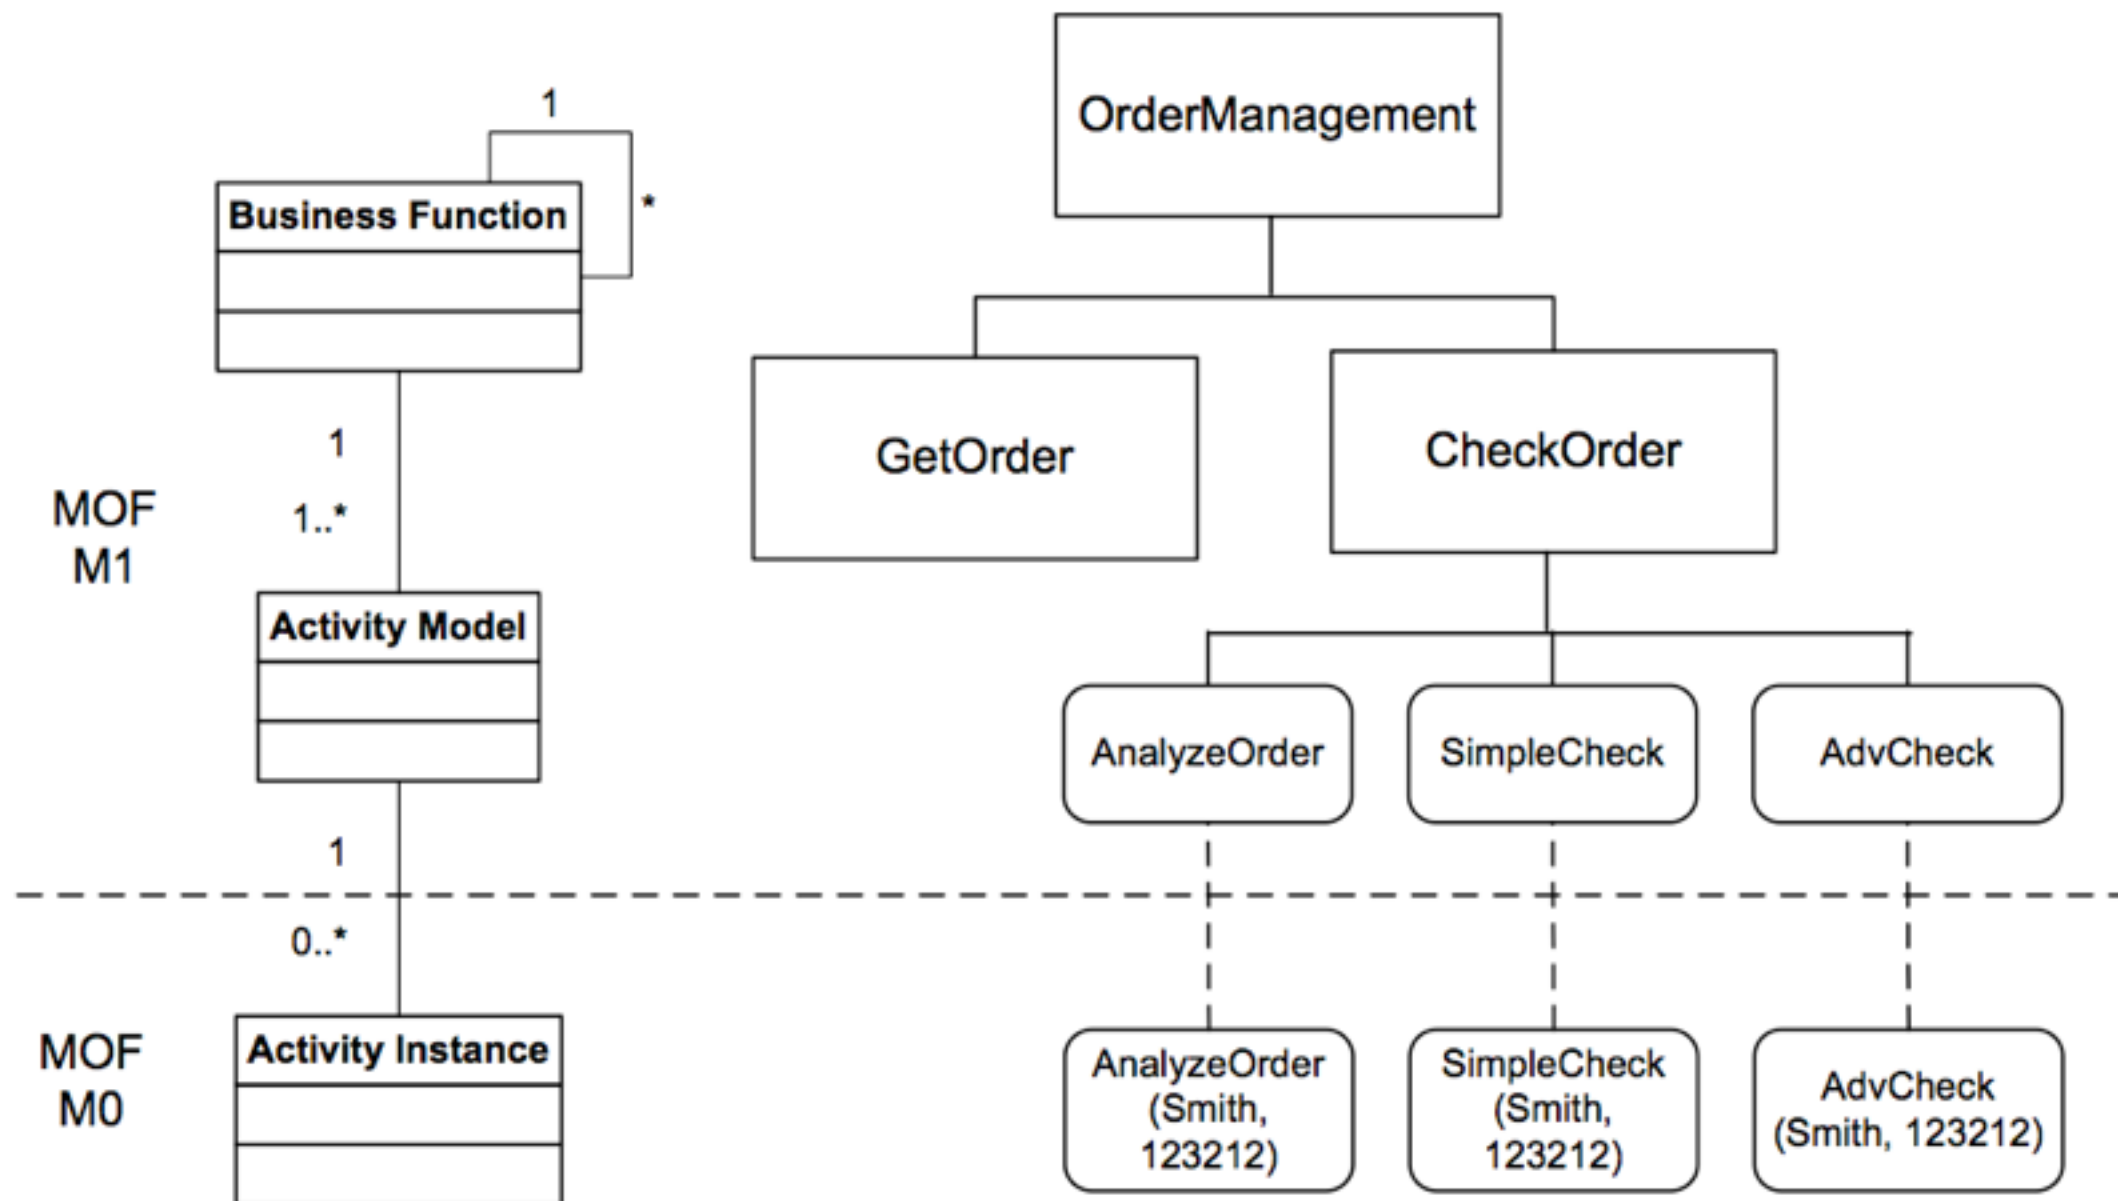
1

Business Function

*

1

MOF
M1

1..*

Activity Model

1

0..*

MOF
M0

Activity Instance

OrderManagement

GetOrder

CheckOrder

AnalyzeOrder

SimpleCheck

AdvCheck

AnalyzeOrder (Smith, 123212)

SimpleCheck (Smith, 123212)

AdvCheck (Smith, 123212)